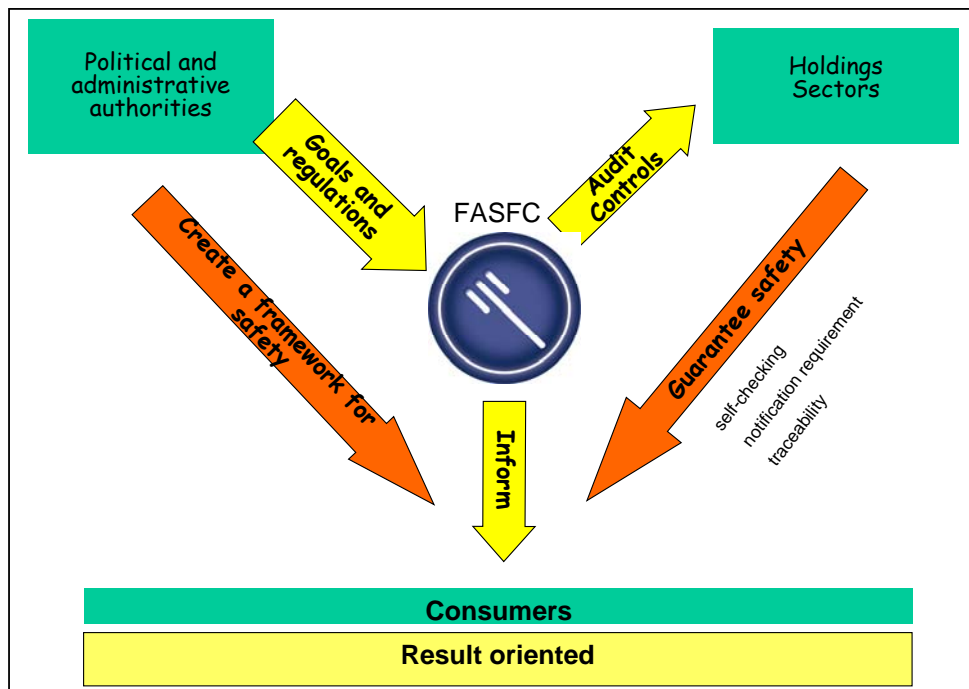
Political and administrative authorities

Holdings Sectors

Goals and regulations

Audit Controls

FASFC

Create a framework for safety

Guarantee safety

self-checking
notification requirement
traceability

Inform

Consumers

Result oriented